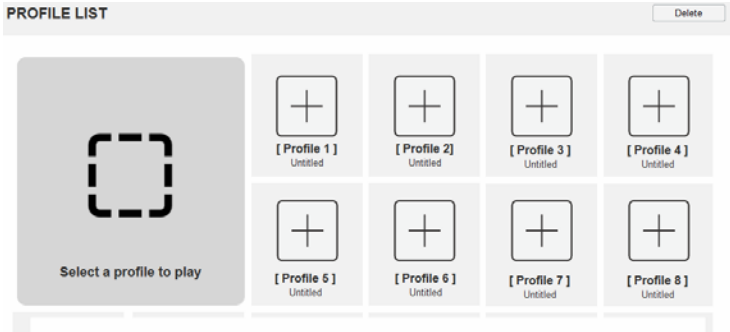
PROFILE LIST

Delete

Select a profile to play

[ Profile 1 ]
Untitled

[ Profile 2]
Untitled

[ Profile 3 ]
Untitled

[ Profile 4 ]
Untitled

[ Profile 5 ]
Untitled

[ Profile 6 ]
Untitled

[ Profile 7 ]
Untitled

[ Profile 8 ]
Untitled